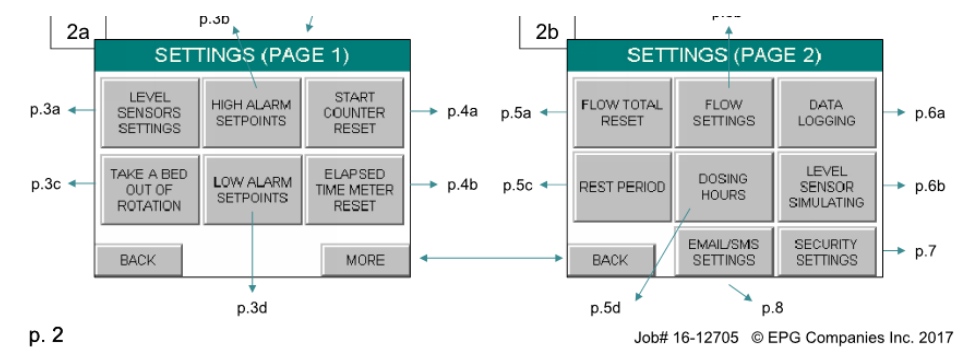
2a

p.3b

SETTINGS (PAGE 1)

p.3a

LEVEL SENSORS SETTINGS

HIGH ALARM SETPOINTS

START COUNTER RESET

p.4a

p.3c

TAKE A BED OUT OF ROTATION

LOW ALARM SETPOINTS

ELAPSED TIME METER RESET

p.4b

BACK

MORE

p.3d

2b

p.5b

SETTINGS (PAGE 2)

p.5a

FLOW TOTAL RESET

FLOW SETTINGS

DATA LOGGING

p.6a

p.5c

REST PERIOD

DOSING HOURS

LEVEL SENSOR SIMULATING

p.6b

BACK

EMAIL/SMS SETTINGS

SECURITY SETTINGS

p.7

p.5d

p.8

p. 2

Job# 16-12705 © EPG Companies Inc. 2017